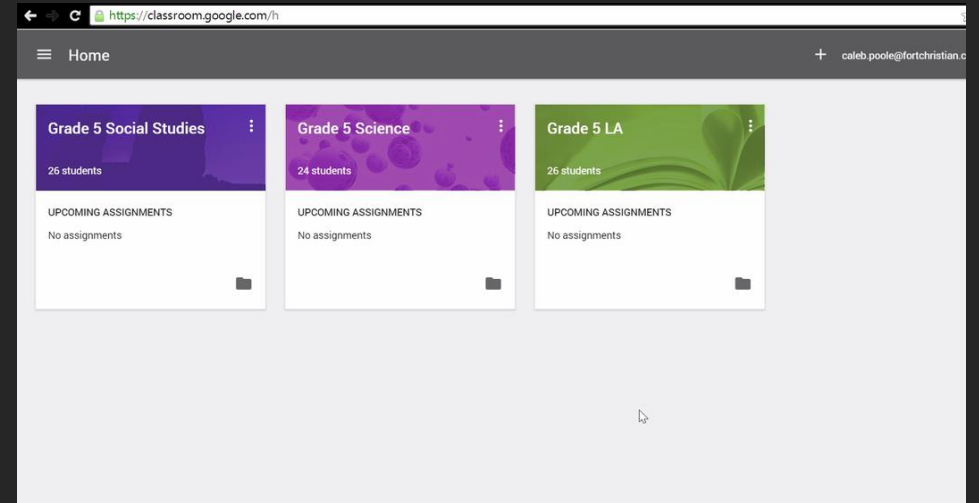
https://classroom.google.com/h

Home

caleb.poole@fortchristian.c

Grade 5 Social Studies
26 students
UPCOMING ASSIGNMENTS
No assignments

Grade 5 Science
24 students
UPCOMING ASSIGNMENTS
No assignments

Grade 5 LA
26 students
UPCOMING ASSIGNMENTS
No assignments